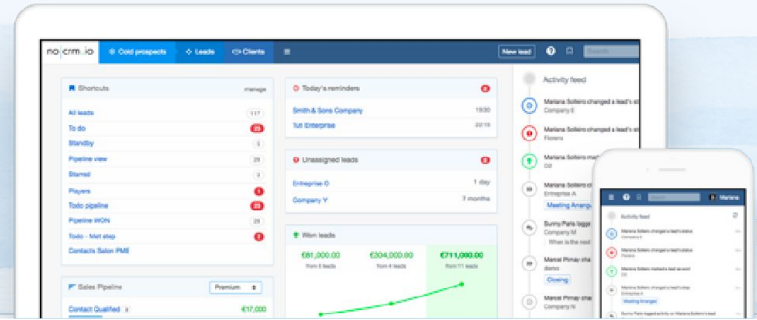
no|crm.io Cold prospects Leads Clients New lead

Shortcuts manage
All leads 117
To do 26
Standby 5
Pipeline view 25
Starred 9
Players 1
Todo pipeline 20
Pipeline WON 25
Todo - Met step 2
Contacts Salon PME

Sales Pipeline Premium
Contact Qualified €17,000

Today's reminders 2
Smith & Sons Company 18:30
Tuti Enterprise 22:15

Unassigned leads 2
Entreprise O 1 day
Company Y 7 months

Won leads
€81,000.00 from 6 leads
€204,000.00 from 4 leads
€711,000.00 from 11 leads

Activity feed
Mariana Soltero changed a lead's st
Company E
Mariana Soltero changed a lead's st
Floxers
Mariana Soltero changed a lead's st
Company D
Mariana Soltero cha
Entreprise A
Meeting Arrang
Sunny Paris logge
Company M
When is the next
Marcel Pirnay cha
demo
Closing
Marcel Pirnay cha
Company M

Mariana
Activity feed
Mariana Soltero changed a lead's status
Mariana Soltero changed a lead's status
Mariana Soltero marked a lead as won
Mariana Soltero changed a lead's status
Meeting Arranged